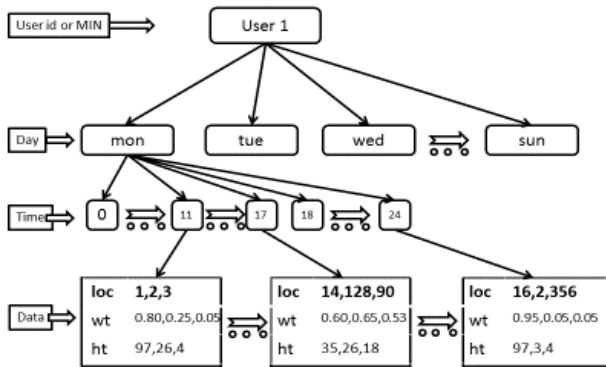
User id or MIN

User 1

Day

mon

tue

wed

sun

Time

0

11

17

18

24

Data

| loc | 1,2,3 |
|---|---|
| wt | 0.80,0.25,0.05 |
| ht | 97,26,4 |

| loc | 14,128,90 |
|---|---|
| wt | 0.60,0.65,0.53 |
| ht | 35,26,18 |

| loc | 16,2,356 |
|---|---|
| wt | 0.95,0.05,0.05 |
| ht | 97,3,4 |